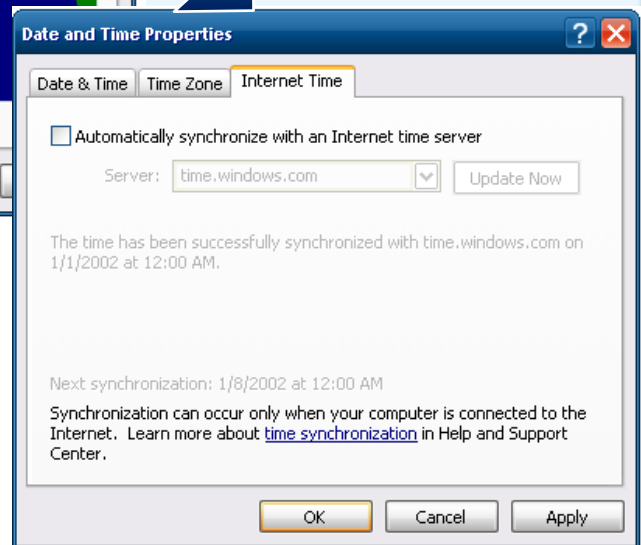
Date and Time Properties

?

Date & Time

Time Zone

Internet Time

Automatically synchronize with an Internet time server

Server: time.windows.com

Update Now

The time has been successfully synchronized with time.windows.com on 1/1/2002 at 12:00 AM.

Next synchronization: 1/8/2002 at 12:00 AM

Synchronization can occur only when your computer is connected to the Internet. Learn more about time synchronization in Help and Support Center.

OK

Cancel

Apply